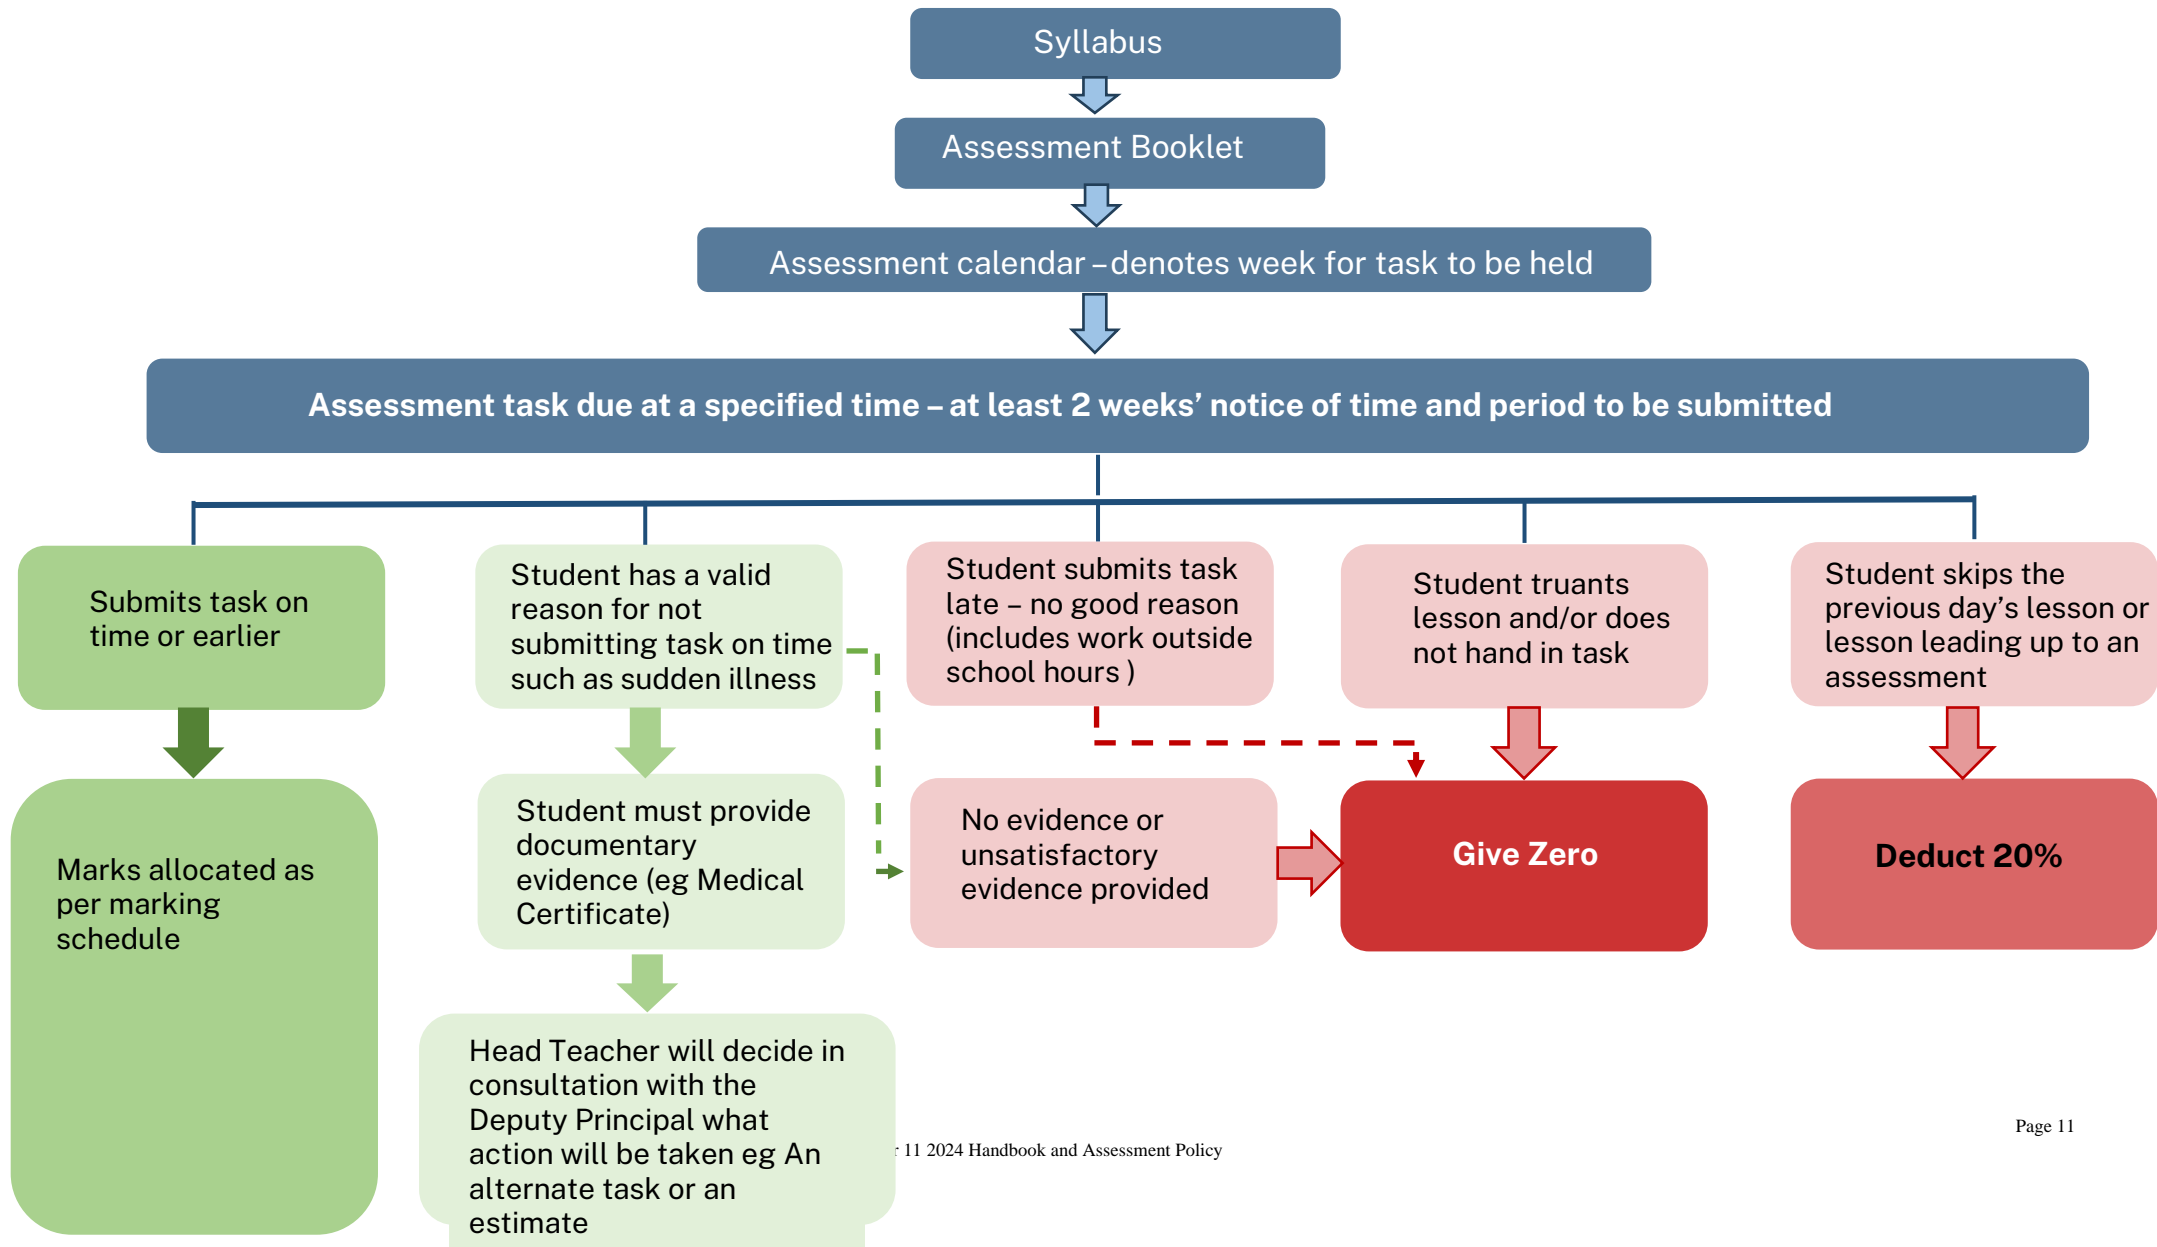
Syllabus

Assessment Booklet

Assessment calendar – denotes week for task to be held

Assessment task due at a specified time – at least 2 weeks' notice of time and period to be submitted

Submits task on time or earlier

Marks allocated as per marking schedule

Student has a valid reason for not submitting task on time such as sudden illness

Student must provide documentary evidence (eg Medical Certificate)

Head Teacher will decide in consultation with the Deputy Principal what action will be taken eg An alternate task or an estimate

Student submits task late – no good reason (includes work outside school hours )

No evidence or unsatisfactory evidence provided

Student truants lesson and/or does not hand in task

Give Zero

Student skips the previous day's lesson or lesson leading up to an assessment

Deduct 20%

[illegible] 11 2024 Handbook and Assessment Policy

Page 11